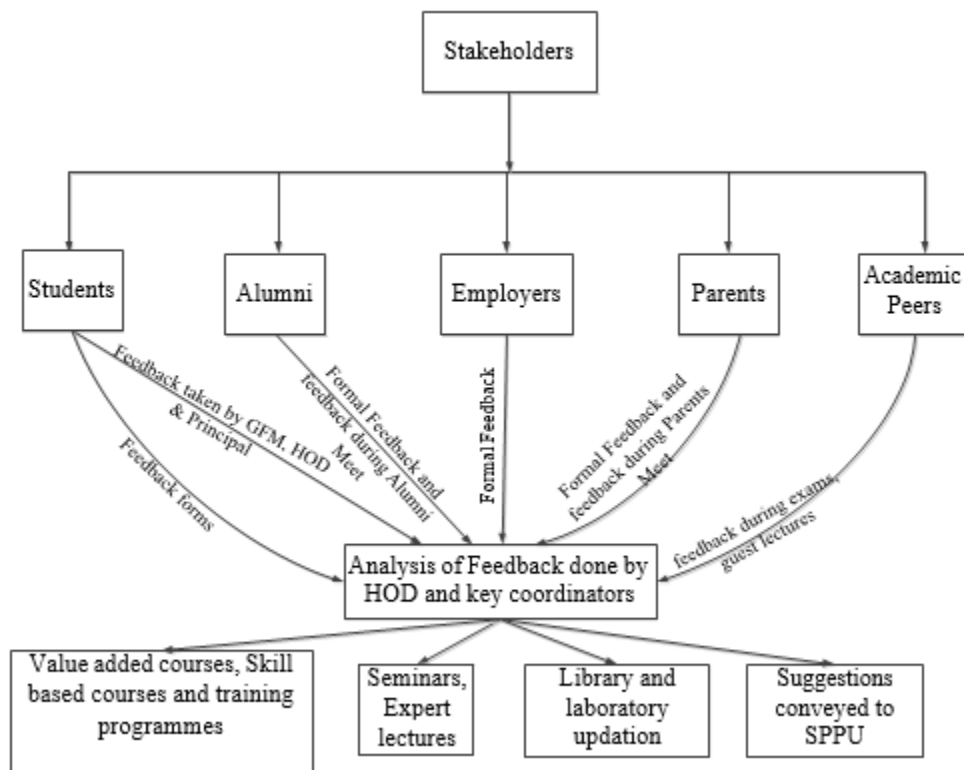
Stakeholders

Students

Alumni

Employers

Parents

Academic Peers

Feedback taken by GFM, HOD & Principal

Feedback forms

Formal Feedback and feedback during Alumni Meet

Formal Feedback

Formal Feedback and feedback during Parents Meet

feedback during exams, guest lectures

Analysis of Feedback done by HOD and key coordinators

Value added courses, Skill based courses and training programmes

Seminars, Expert lectures

Library and laboratory updation

Suggestions conveyed to SPPU